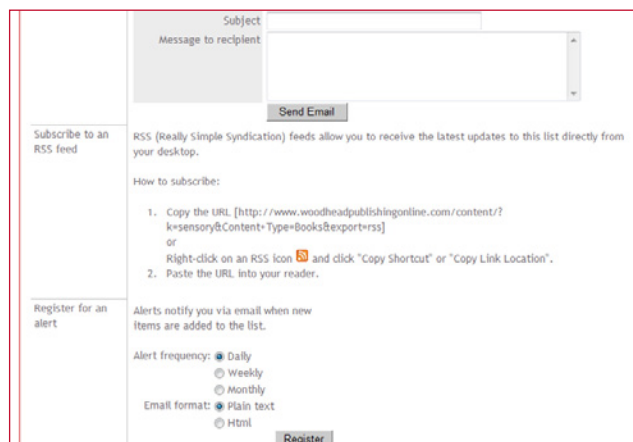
Subject

Message to recipient

Send Email

Subscribe to an RSS feed

RSS (Really Simple Syndication) feeds allow you to receive the latest updates to this list directly from your desktop.

How to subscribe:

1. Copy the URL [http://www.woodheadpublishingonline.com/content/?k=sensory&Content+Type=Books&export=rss]
or
Right-click on an RSS icon and click "Copy Shortcut" or "Copy Link Location".
2. Paste the URL into your reader.

Register for an alert

Alerts notify you via email when new items are added to the list.

Alert frequency: Daily
Weekly
Monthly

Email format: Plain text
Html

Register